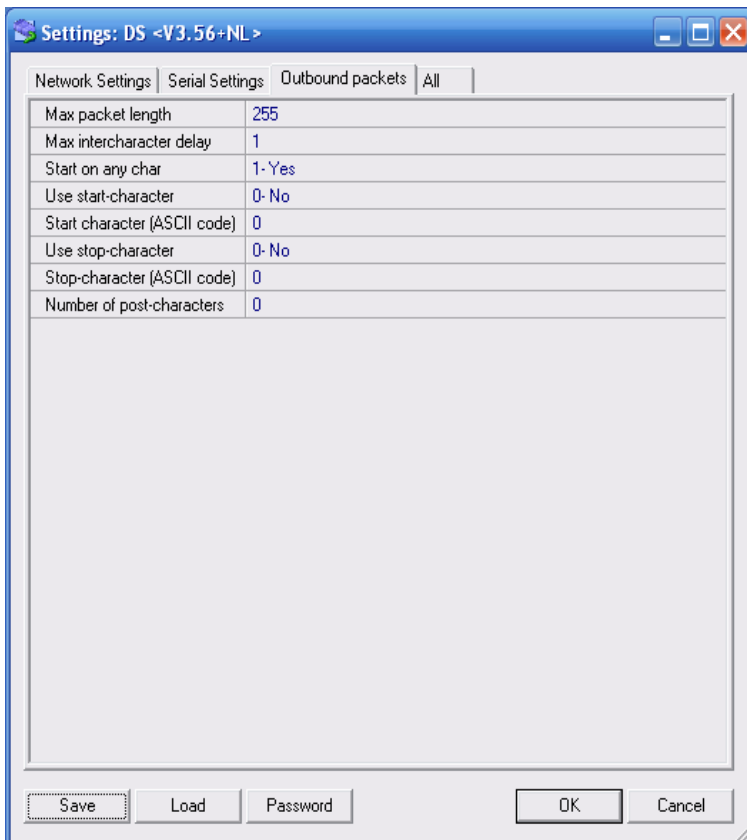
Settings: DS <V3.56+NL>

Network Settings | Serial Settings | Outbound packets | All

| | |
|---|---|
| Max packet length | 255 |
| Max intercharacter delay | 1 |
| Start on any char | 1- Yes |
| Use start-character | 0- No |
| Start character (ASCII code) | 0 |
| Use stop-character | 0- No |
| Stop-character (ASCII code) | 0 |
| Number of post-characters | 0 |

Save | Load | Password | OK | Cancel